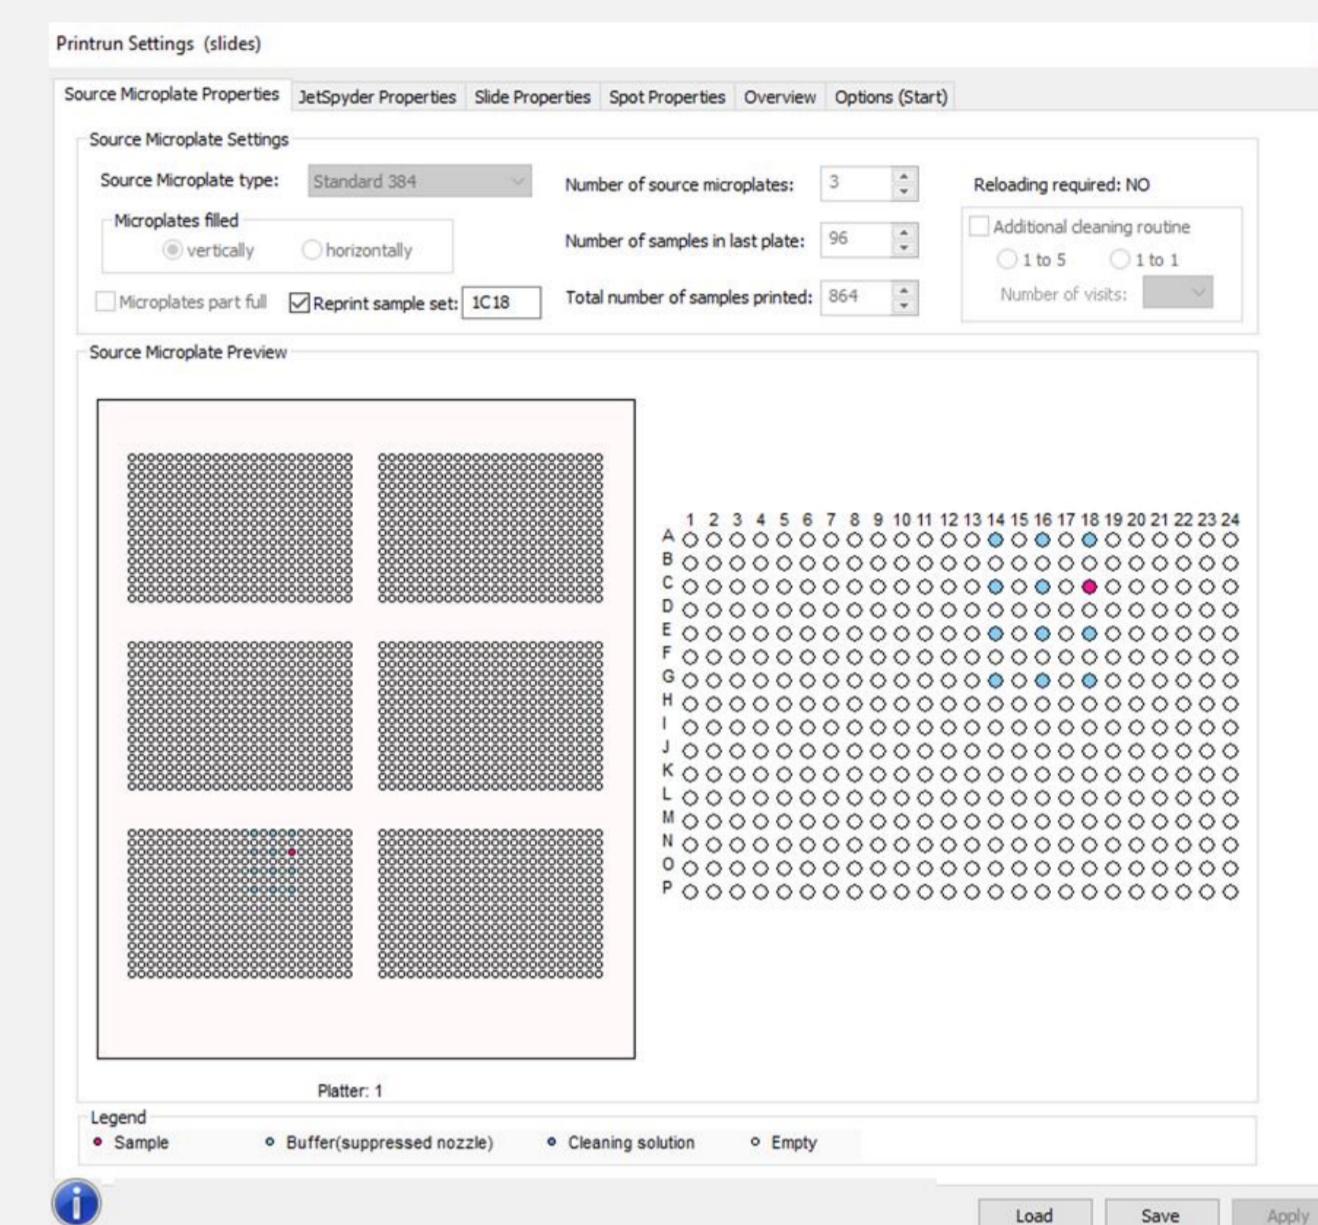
Printrun Settings (slides)

Source Microplate Properties | JetSpyder Properties | Slide Properties | Spot Properties | Overview | Options (Start)

Source Microplate Settings

Source Microplate type: Standard 384

Microplates filled
vertically
horizontally

Microplates part full
Reprint sample set: 1C18

Number of source microplates: 3

Number of samples in last plate: 96

Total number of samples printed: 864

Reloading required: NO

Additional cleaning routine
1 to 5
1 to 1
Number of visits:

Source Microplate Preview

1 2 3 4 5 6 7 8 9 10 11 12 13 14 15 16 17 18 19 20 21 22 23 24
A
B
C
D
E
F
G
H
I
J
K
L
M
N
O
P

Platter: 1

Legend
Sample
Buffer(suppressed nozzle)
Cleaning solution
Empty

Load
Save
Apply